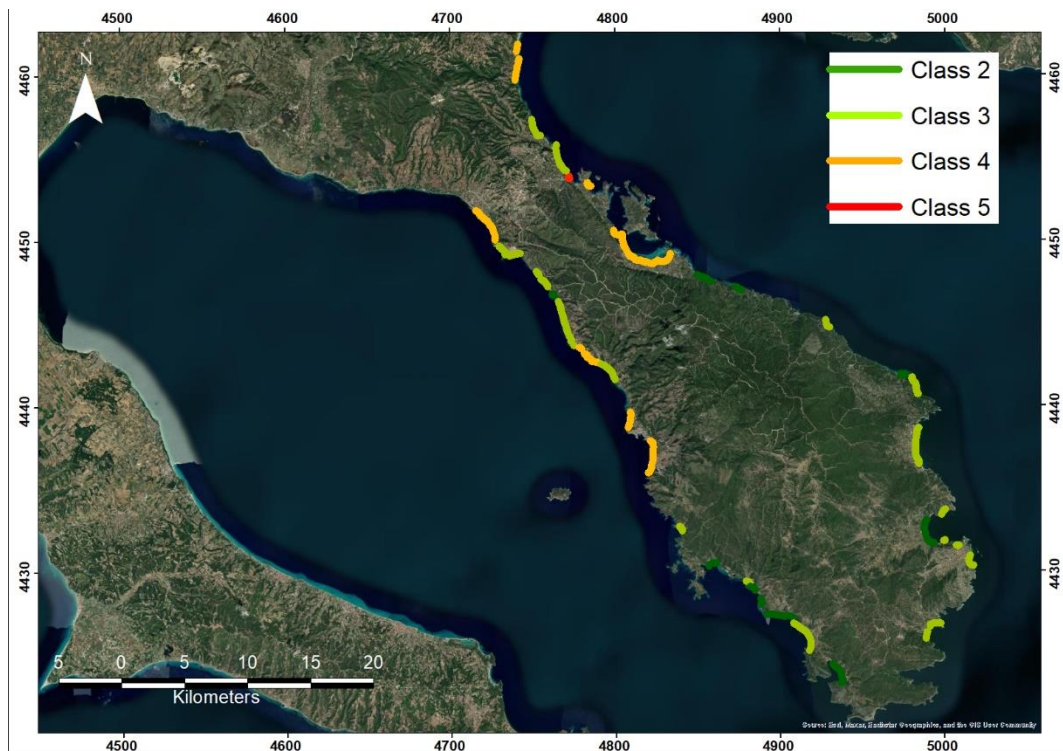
4500 4600 4700 4800 4900 5000

4460 4450 4440 4430

N

Class 2
Class 3
Class 4
Class 5

4460 4450 4440 4430

5 0 5 10 15 20
Kilometers

Source: Esri, Maxar, Earthstar Geographics, and the GIS User Community

4500 4600 4700 4800 4900 5000